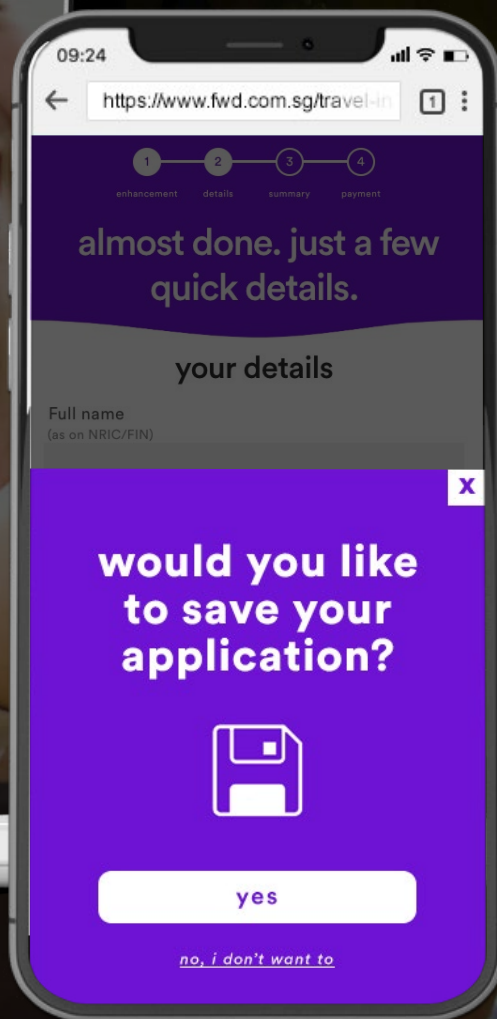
09:24

https://www.fwd.com.sg/travel-in

1

1 enhancement 2 details 3 summary 4 payment

almost done. just a few quick details.

your details

Full name
(as on NRIC/FIN)

x

would you like to save your application?

yes

no, i don't want to